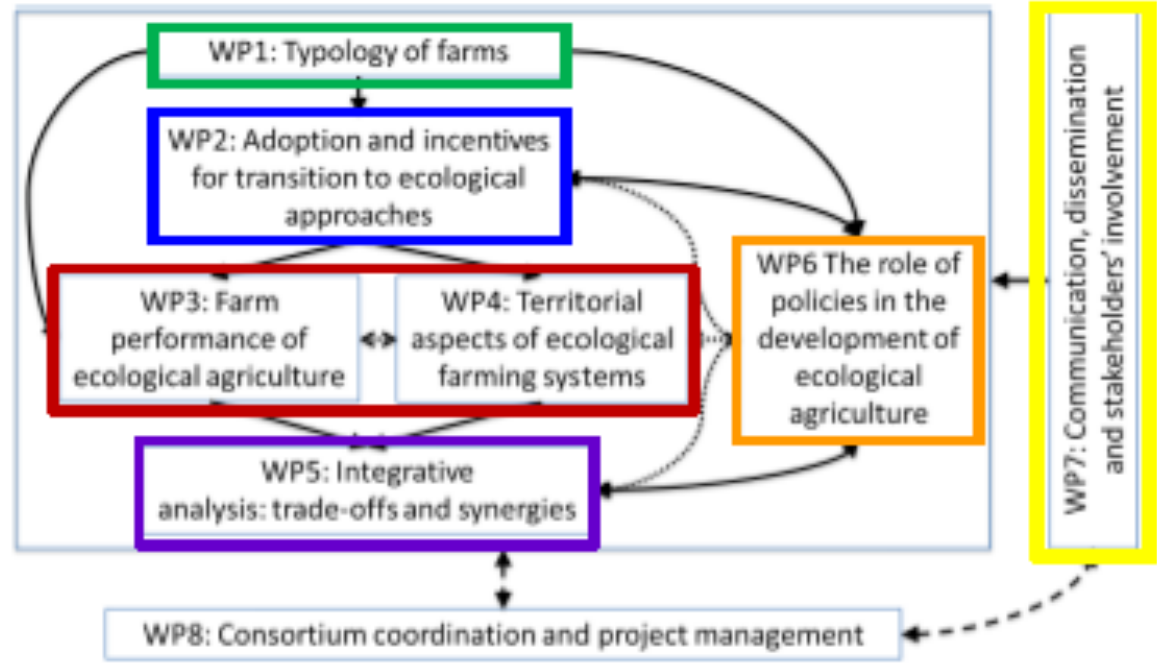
WP1: Typology of farms

WP2: Adoption and incentives for transition to ecological approaches

WP3: Farm performance of ecological agriculture

WP4: Territorial aspects of ecological farming systems

WP5: Integrative analysis: trade-offs and synergies

WP6 The role of policies in the development of ecological agriculture

WP7: Communication, dissemination and stakeholders' involvement

WP8: Consortium coordination and project management